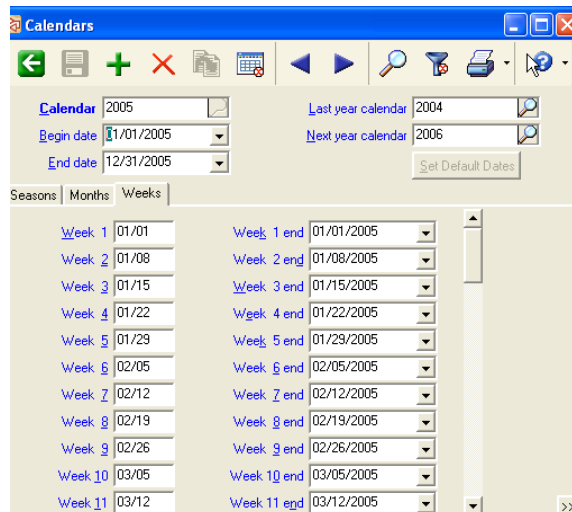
Calendars

Calendar 2005
Begin date 01/01/2005
End date 12/31/2005
Last year calendar 2004
Next year calendar 2006
Set Default Dates

Seasons | Months | Weeks

| | | | |
|---|---|---|---|
| Week 1 | 01/01 | Week 1 end | 01/01/2005 |
| Week 2 | 01/08 | Week 2 end | 01/08/2005 |
| Week 3 | 01/15 | Week 3 end | 01/15/2005 |
| Week 4 | 01/22 | Week 4 end | 01/22/2005 |
| Week 5 | 01/29 | Week 5 end | 01/29/2005 |
| Week 6 | 02/05 | Week 6 end | 02/05/2005 |
| Week 7 | 02/12 | Week 7 end | 02/12/2005 |
| Week 8 | 02/19 | Week 8 end | 02/19/2005 |
| Week 9 | 02/26 | Week 9 end | 02/26/2005 |
| Week 10 | 03/05 | Week 10 end | 03/05/2005 |
| Week 11 | 03/12 | Week 11 end | 03/12/2005 |

>>